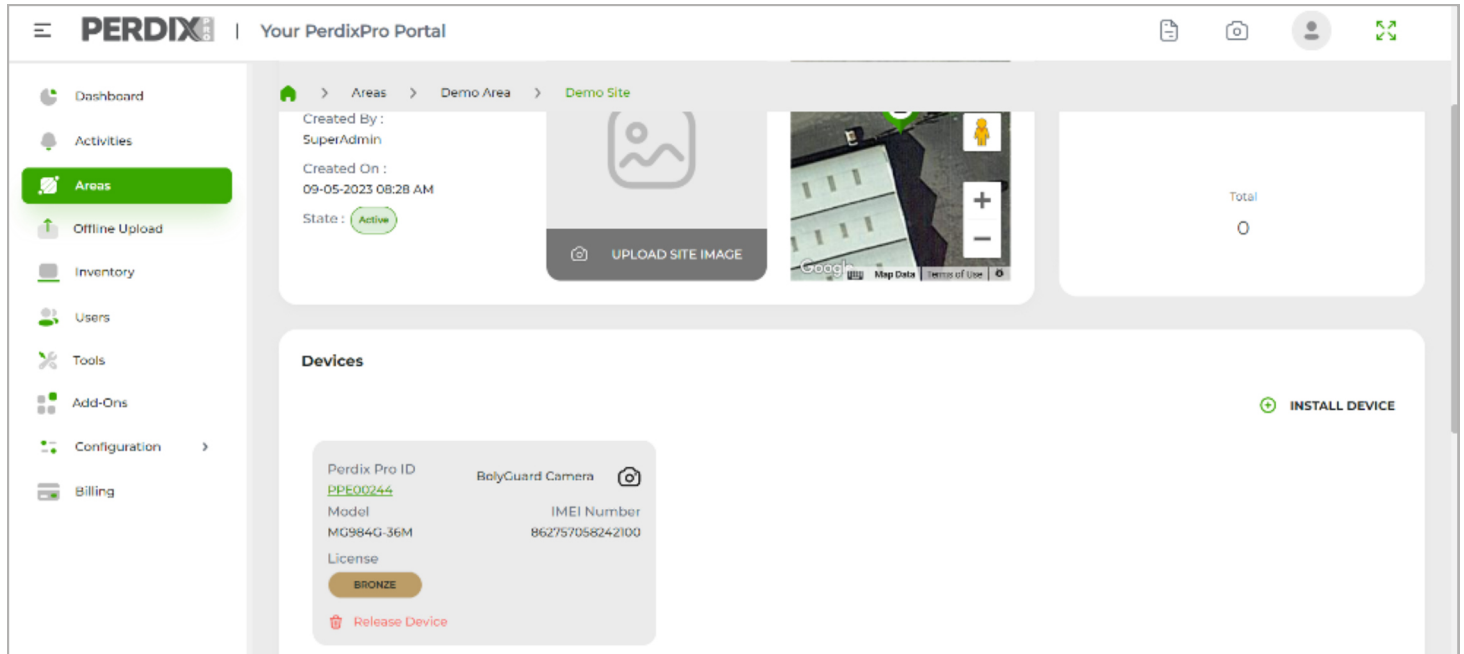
PERDIX PRO | Your PerdixPro Portal

Dashboard
Activities
Areas
Offline Upload
Inventory
Users
Tools
Add-Ons
Configuration >
Billing

> Areas > Demo Area > Demo Site

Created By :
SuperAdmin
Created On :
09-05-2023 08:28 AM
State : Active

UPLOAD SITE IMAGE

+
−
Google Map Data Terms of Use

Total
0

Devices

INSTALL DEVICE

Perdix Pro ID
PPE00244
BolyGuard Camera
Model
MG984G-36M
IMEI Number
862757058242100
License
BRONZE
Release Device